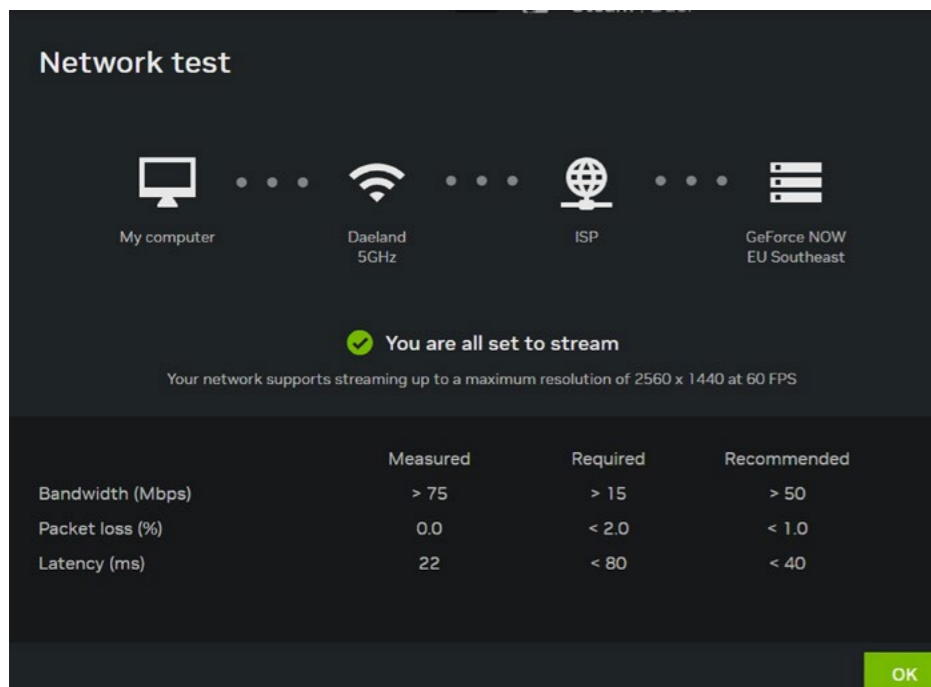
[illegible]

Network test

My computer

Daeland
5GHz

ISP

GeForce NOW
EU Southeast

You are all set to stream

Your network supports streaming up to a maximum resolution of 2560 x 1440 at 60 FPS

| | Measured | Required | Recommended |
|---|---|---|---|
| Bandwidth (Mbps) | > 75 | > 15 | > 50 |
| Packet loss (%) | 0.0 | < 2.0 | < 1.0 |
| Latency (ms) | 22 | < 80 | < 40 |

OK